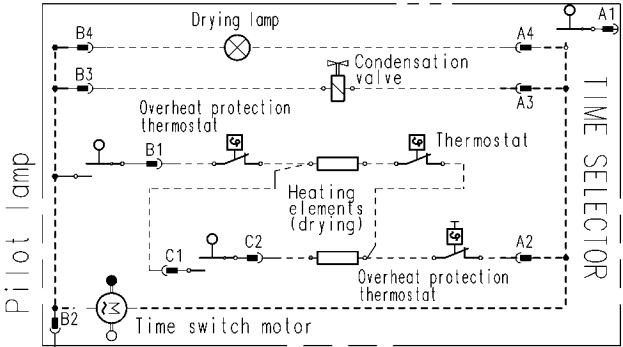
Drying lamp
B4
A4
A1
B3
Condensation valve
A3
Overheat protection thermostat
B1
Thermostat
Heating elements (drying)
C1
C2
A2
Overheat protection thermostat
B2
Time switch motor
Pilot lamp
TIME SELECTOR